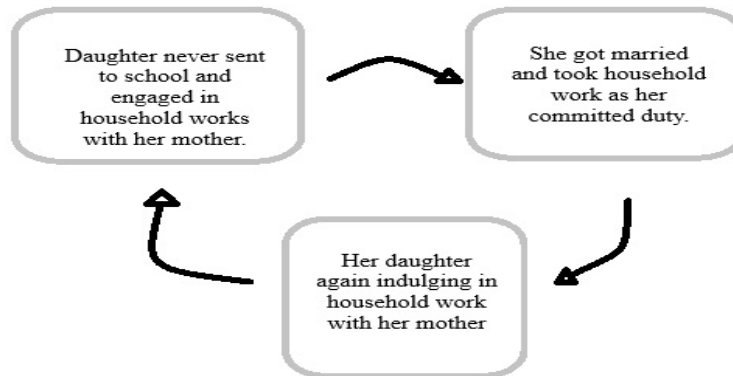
Daughter never sent to school and engaged in household works with her mother.

She got married and took household work as her committed duty.

Her daughter again indulging in household work with her mother